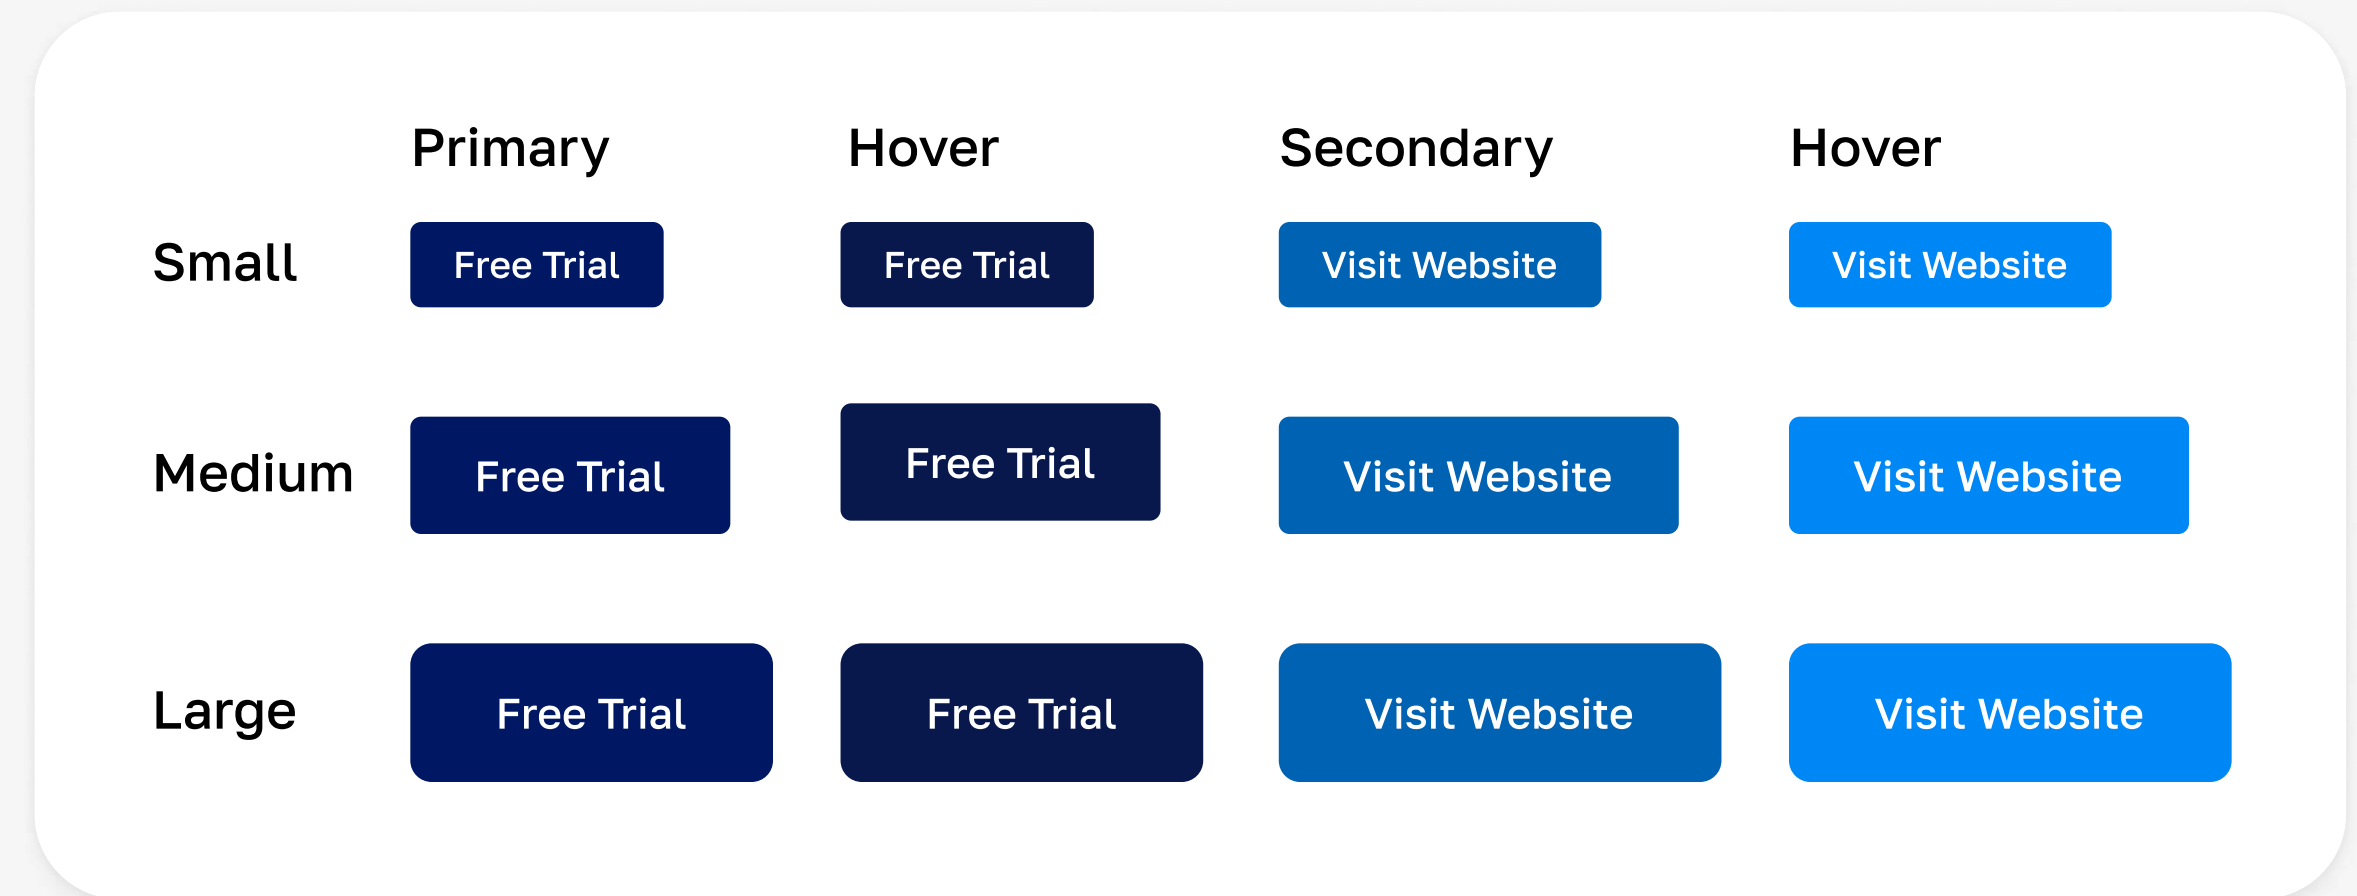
|  | Primary | Hover | Secondary | Hover |
|---|---|---|---|---|
| Small | Free Trial | Free Trial | Visit Website | Visit Website |
| Medium | Free Trial | Free Trial | Visit Website | Visit Website |
| Large | Free Trial | Free Trial | Visit Website | Visit Website |